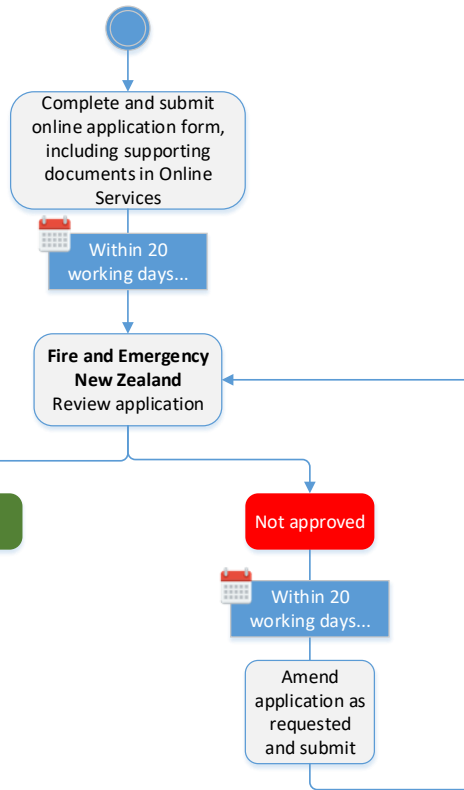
Complete and submit online application form, including supporting documents in Online Services

Within 20 working days...

**Fire and Emergency New Zealand**
Review application

Not approved

Within 20 working days...

Amend application as requested and submit